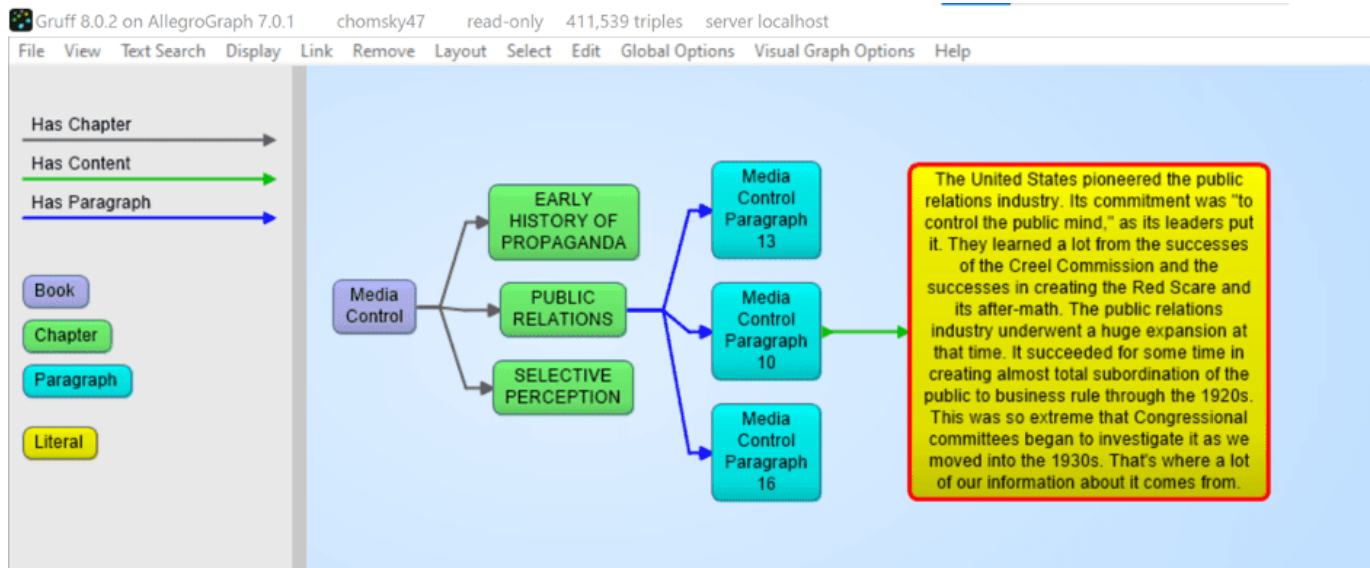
Gruff 8.0.2 on AllegroGraph 7.0.1 chomsky47 read-only 411,539 triples server localhost

File View Text Search Display Link Remove Layout Select Edit Global Options Visual Graph Options Help

Has Chapter
Has Content
Has Paragraph

Book
Chapter
Paragraph
Literal

Media Control

EARLY HISTORY OF PROPAGANDA

PUBLIC RELATIONS

SELECTIVE PERCEPTION

Media Control Paragraph 13

Media Control Paragraph 10

Media Control Paragraph 16

The United States pioneered the public relations industry. Its commitment was "to control the public mind," as its leaders put it. They learned a lot from the successes of the Creel Commission and the successes in creating the Red Scare and its after-math. The public relations industry underwent a huge expansion at that time. It succeeded for some time in creating almost total subordination of the public to business rule through the 1920s. This was so extreme that Congressional committees began to investigate it as we moved into the 1930s. That's where a lot of our information about it comes from.